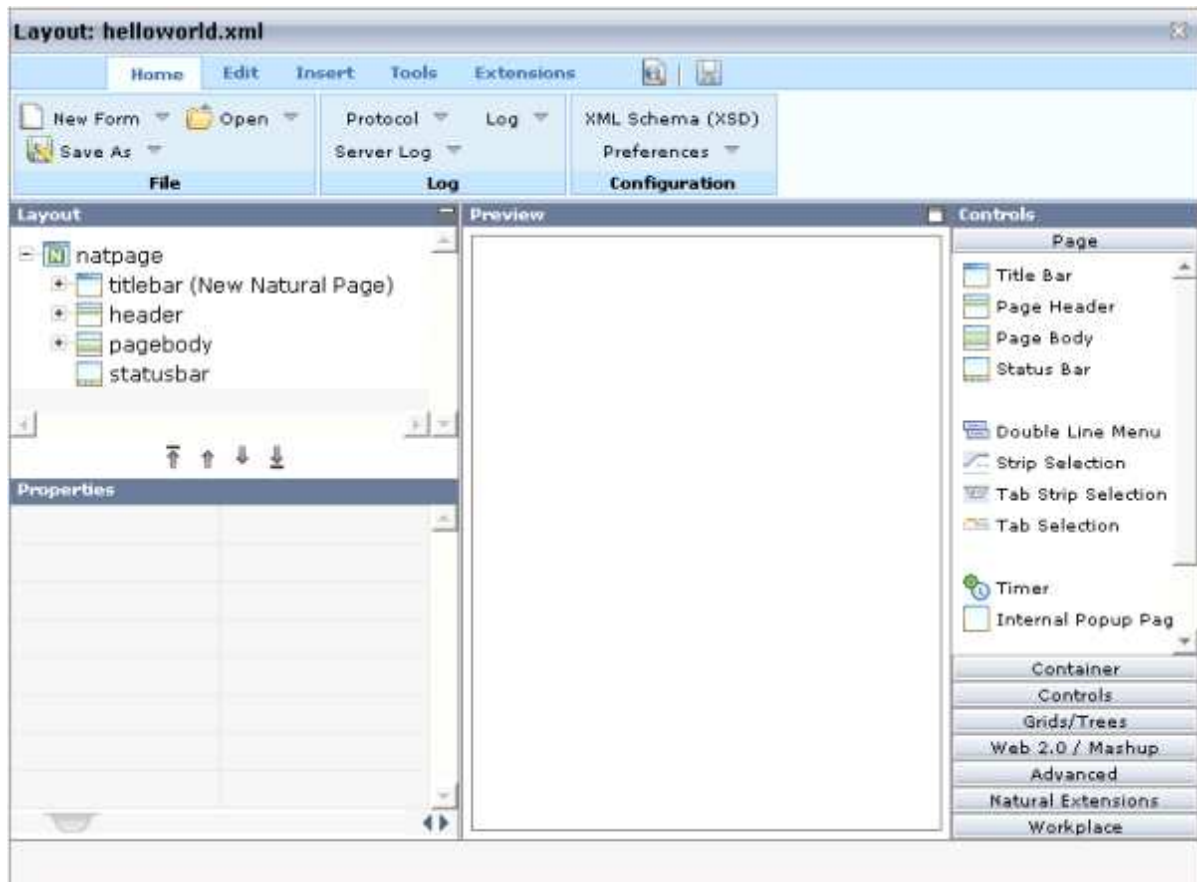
Layout: helloworld.xml

Home Edit Insert Tools Extensions

New Form Open
Save As
File

Protocol Log
Server Log
Log

XML Schema (XSD)
Preferences
Configuration

Layout

natpage
titlebar (New Natural Page)
header
pagebody
statusbar

Properties

Preview

Controls

Page

Title Bar
Page Header
Page Body
Status Bar

Double Line Menu
Strip Selection
Tab Strip Selection
Tab Selection

Timer
Internal Popup Pag

Container
Controls
Grids/Trees
Web 2.0 / Mashup
Advanced
Natural Extensions
Workplace